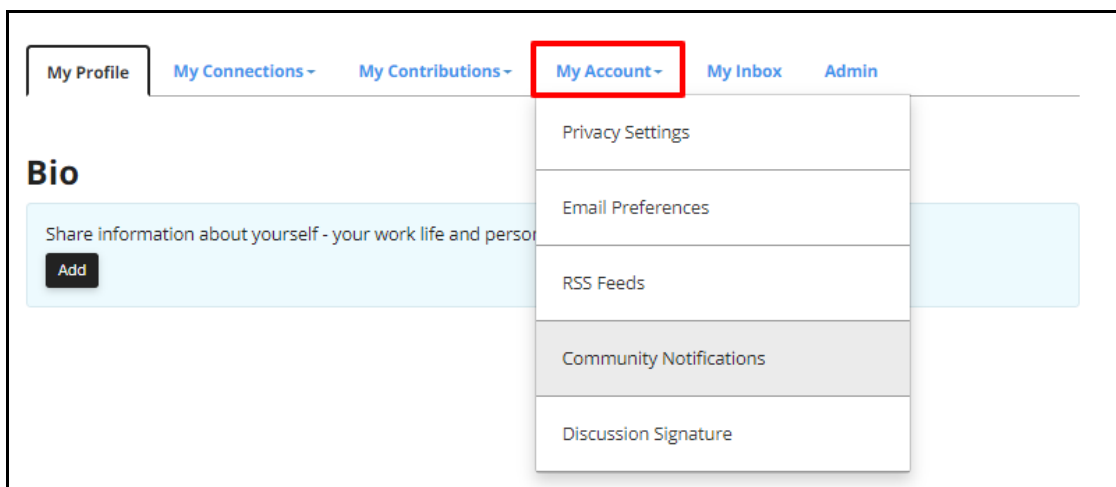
My Profile My Connections My Contributions My Account My Inbox Admin

Privacy Settings

Email Preferences

RSS Feeds

Community Notifications

Discussion Signature

Bio

Share information about yourself - your work life and perso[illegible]

Add